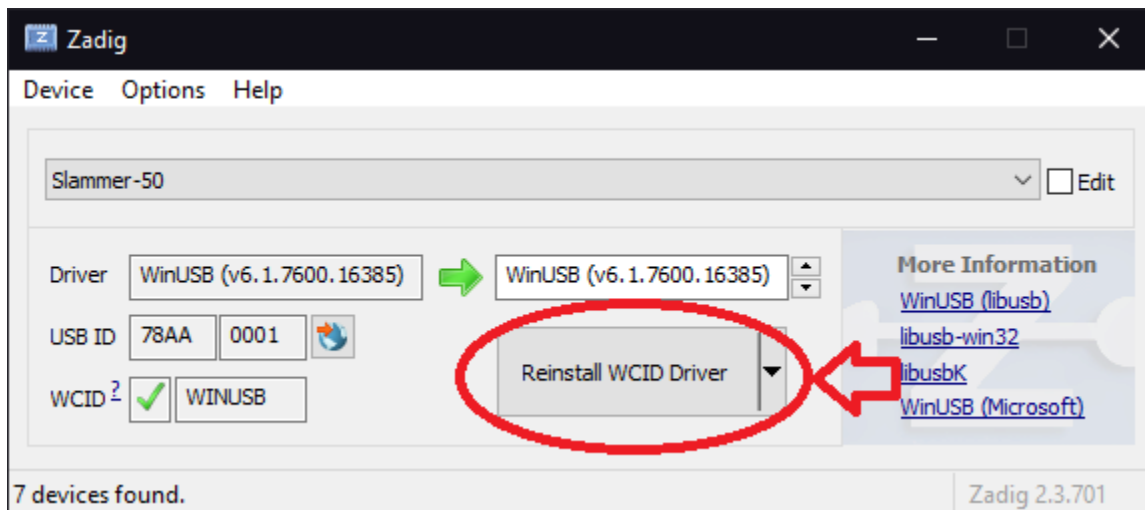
Zadig

Device Options Help

Slammer-50

Edit

Driver WinUSB (v6.1.7600.16385) WinUSB (v6.1.7600.16385)

USB ID 78AA 0001

WCID ? WINUSB

Reinstall WCID Driver

More Information
WinUSB (libusb)
libusb-win32
libusbK
WinUSB (Microsoft)

7 devices found.

Zadig 2.3.701